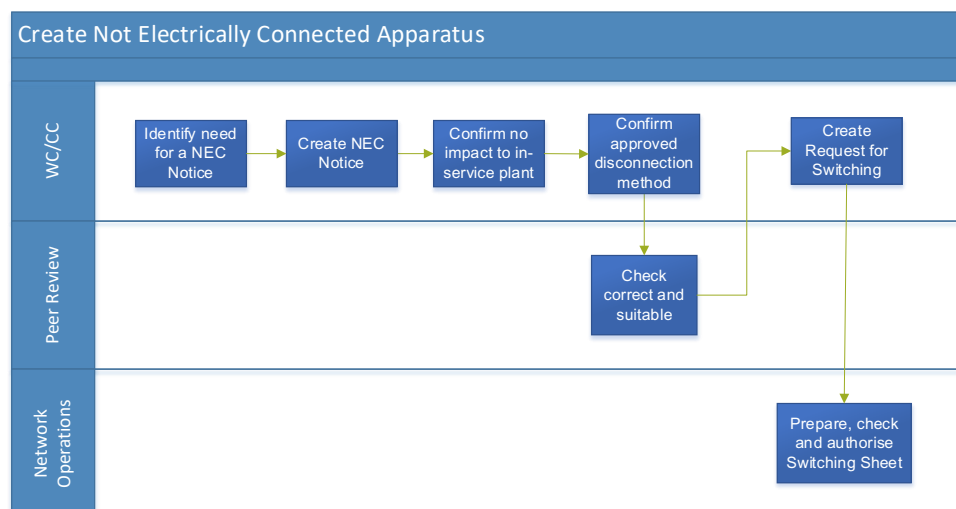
Create Not Electrically Connected Apparatus

WC/CC

Identify need for a NEC Notice

Create NEC Notice

Confirm no impact to in-service plant

Confirm approved disconnection method

Create Request for Switching

Peer Review

Check correct and suitable

Network Operations

Prepare, check and authorise Switching Sheet